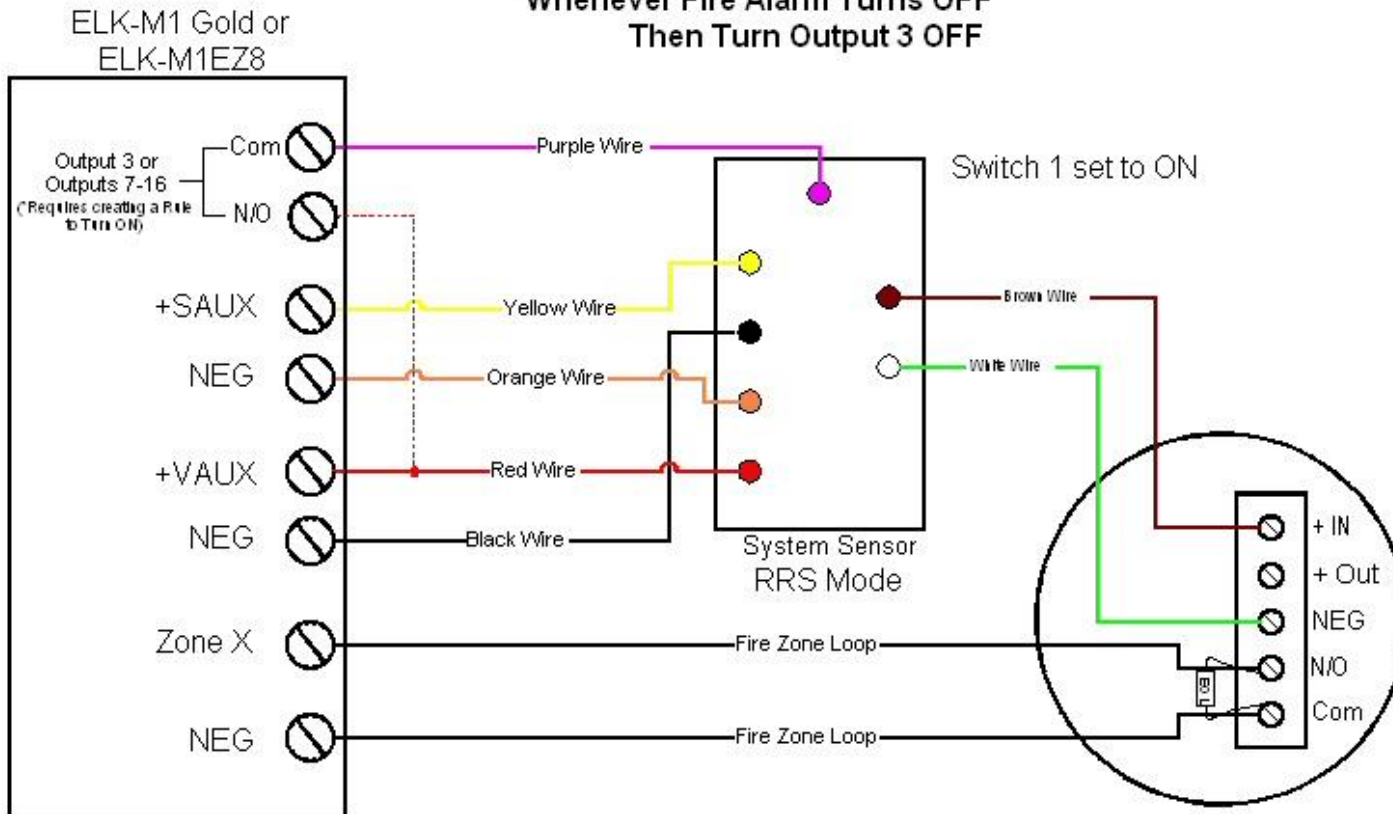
Whenever Fire Alarm Turns OFF
Then Turn Output 3 OFF

ELK-M1 Gold or
ELK-M1EZ8

Output 3 or
Outputs 7-16
(*Requires creating a Rule to Turn ON)

Com
N/O
+SAUX
NEG
+VAUX
NEG
Zone X
NEG

Purple Wire
Yellow Wire
Orange Wire
Red Wire
Black Wire
Fire Zone Loop
Fire Zone Loop

Switch 1 set to ON

Brown Wire
White Wire

System Sensor
RRS Mode

+ IN
+ Out
NEG
N/O
Com
EOL